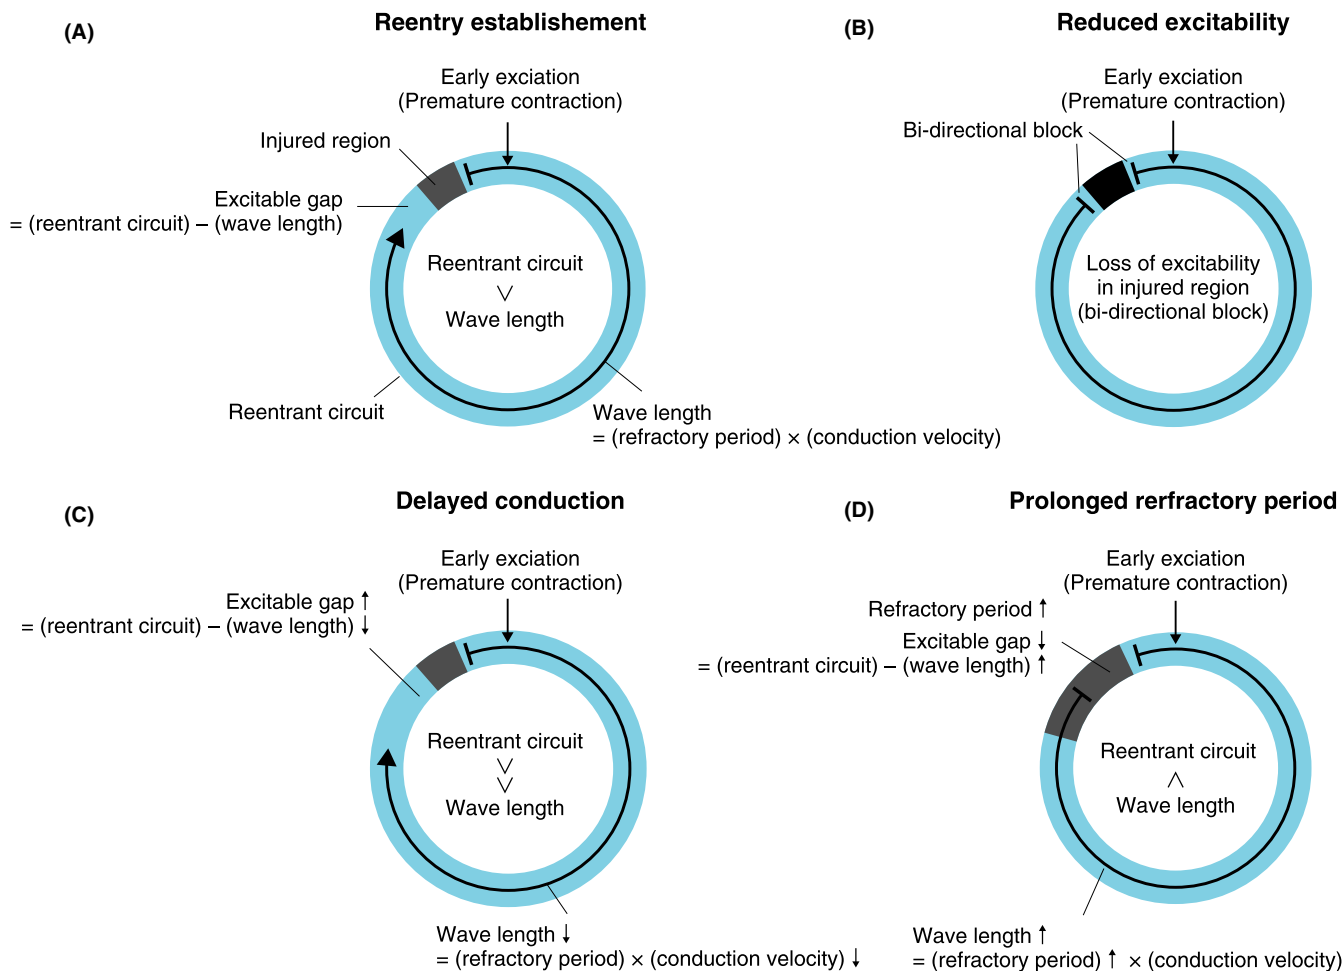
(A)

Reentry establishement

Early exciation
(Premature contraction)

Injured region

Excitable gap
= (reentrant circuit) – (wave length)

Reentrant circuit
$\vee$
Wave length

Reentrant circuit

Wave length
= (refractory period) × (conduction velocity)

(B)

Reduced excitability

Early exciation
(Premature contraction)

Bi-directional block

Loss of excitability in injured region (bi-directional block)

(C)

Delayed conduction

Early exciation
(Premature contraction)

Excitable gap ↑
= (reentrant circuit) – (wave length) ↓

Reentrant circuit
$\vee$
$\vee$
Wave length

Wave length ↓
= (refractory period) × (conduction velocity) ↓

(D)

Prolonged rerfractory period

Early exciation
(Premature contraction)

Refractory period ↑

Excitable gap ↓
= (reentrant circuit) – (wave length) ↑

Reentrant circuit
$\wedge$
Wave length

Wave length ↑
= (refractory period) ↑ × (conduction velocity)